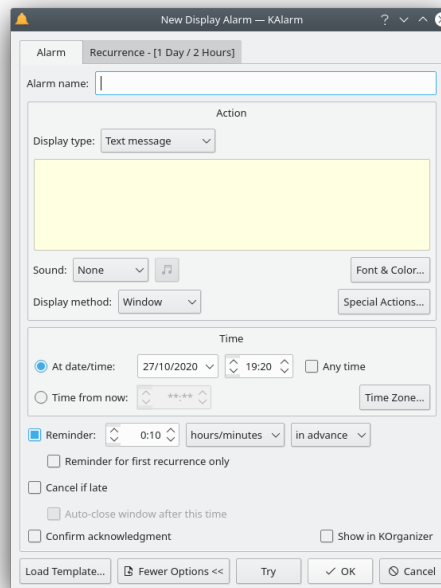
New Display Alarm — KAlarm

Alarm | Recurrence - [1 Day / 2 Hours]

Alarm name:

Action

Display type: Text message

Sound: None

Font & Color...

Display method: Window

Special Actions...

Time

At date/time: 27/10/2020 19:20 Any time

Time from now: **:**

Time Zone...

Reminder: 0:10 hours/minutes in advance

Reminder for first recurrence only

Cancel if late

Auto-close window after this time

Confirm acknowledgment

Show in KOrganizer

Load Template... | Fewer Options << | Try | OK | Cancel